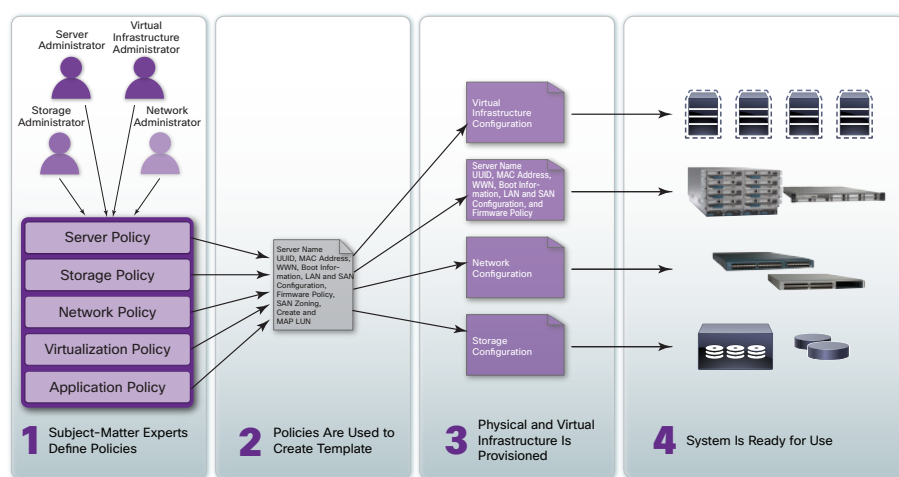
Server Administrator

Virtual Infrastructure Administrator

Storage Administrator

Network Administrator

Server Policy

Storage Policy

Network Policy

Virtualization Policy

Application Policy

1 Subject-Matter Experts Define Policies

Server Name UUID, MAC Address, WWN, Boot Information, LAN and SAN Configuration, Firmware Policy, SAN Zoning, Create and MAP LUN

2 Policies Are Used to Create Template

Virtual Infrastructure Configuration

Server Name UUID, MAC Address, WWN, Boot Information, LAN and SAN Configuration, and Firmware Policy

Network Configuration

Storage Configuration

3 Physical and Virtual Infrastructure Is Provisioned

4 System Is Ready for Use